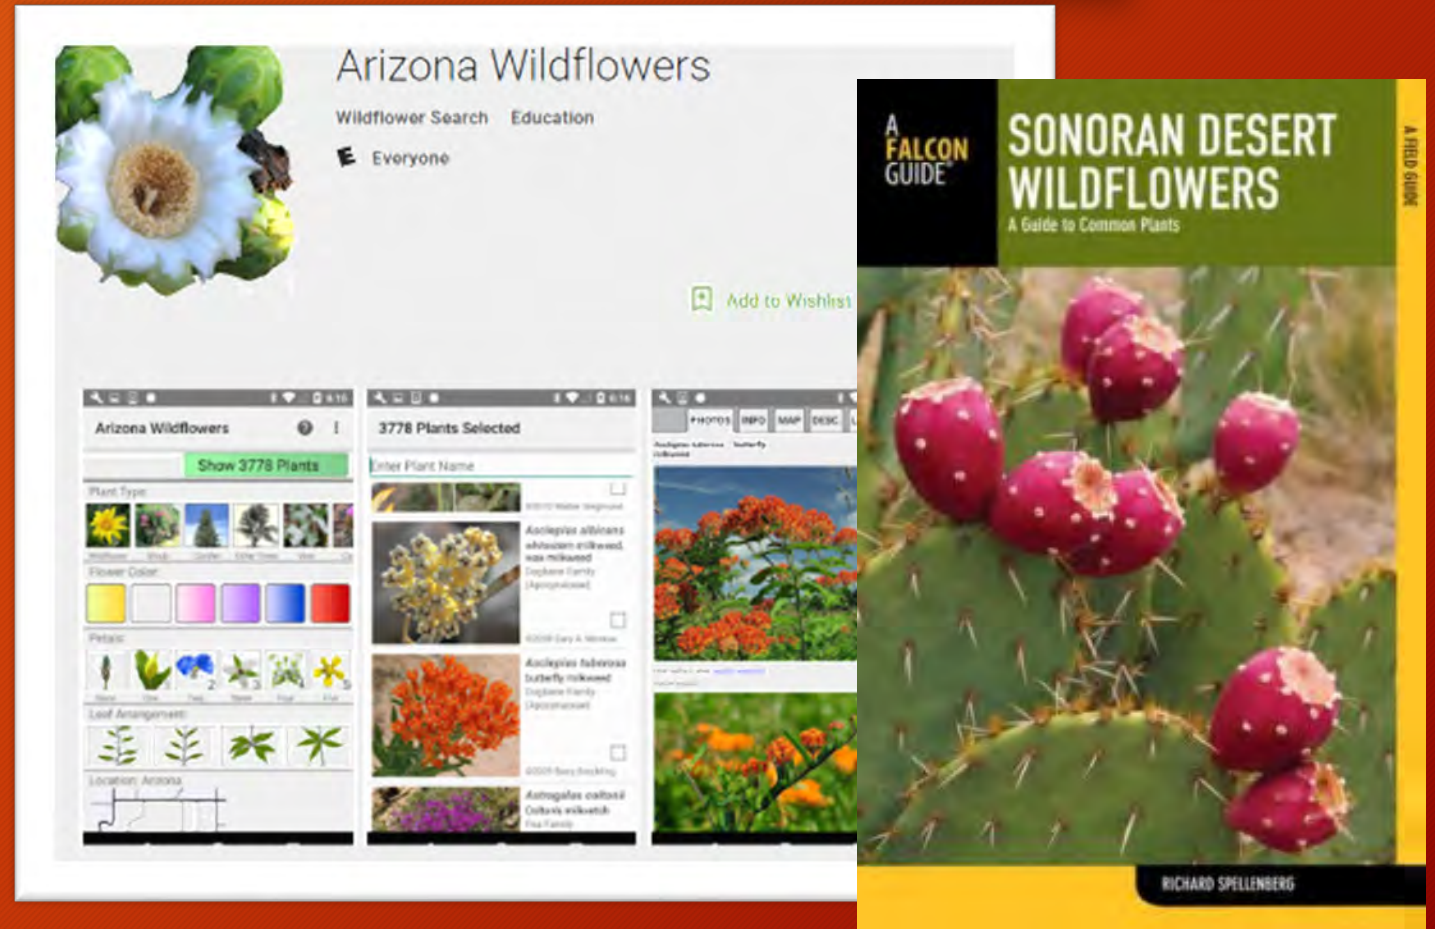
Arizona Wildflowers

Wildflower Search Education

E Everyone

Add to Wishlist

Arizona Wildflowers

Show 3778 Plants

Plant Type

Flower Color

Petals

Leaf Arrangement

Location: Arizona

3778 Plants Selected

Enter Plant Name

Asclepias albicans
whitestem milkweed, wax milkweed
Dogbane Family
(Apocynaceae)

Asclepias tuberosa
butterfly milkweed
Dogbane Family
(Apocynaceae)

Astragalus coltonii
Colton's milkvetch
Pea Family

PHOTOS INFO MAP DESC

A FALCON GUIDE

SONORAN DESERT WILDFLOWERS

A Guide to Common Plants

A FIELD GUIDE

RICHARD SPELLENBERG